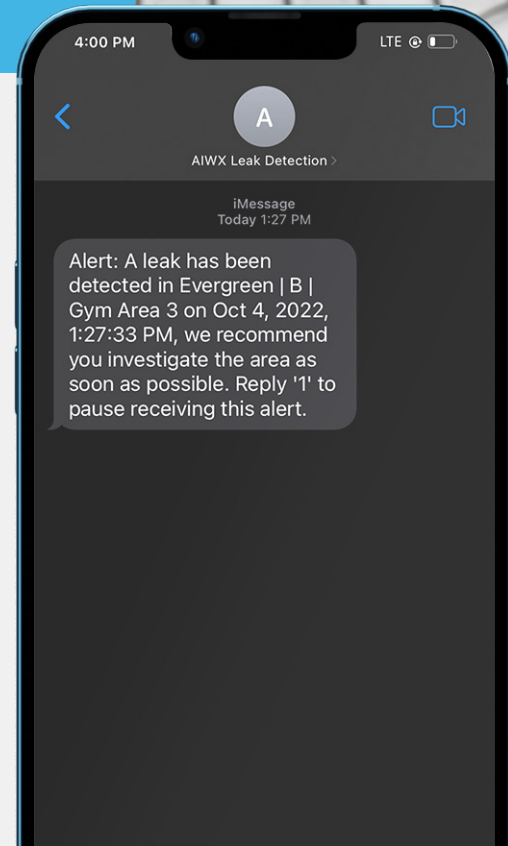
4:00 PM

LTE

A

AIWX Leak Detection >

iMessage
Today 1:27 PM

Alert: A leak has been detected in Evergreen | B | Gym Area 3 on Oct 4, 2022, 1:27:33 PM, we recommend you investigate the area as soon as possible. Reply '1' to pause receiving this alert.